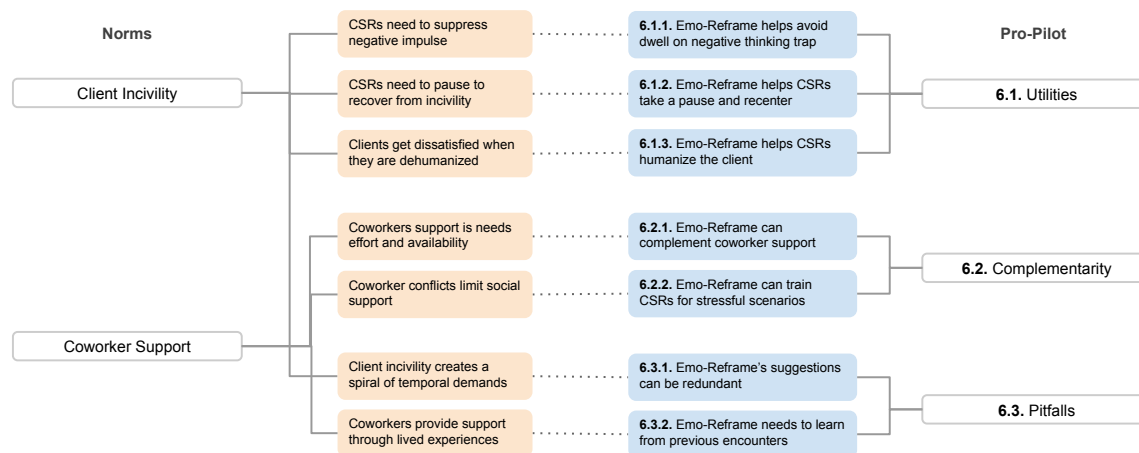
Norms

Client Incivility

Coworker Support

CSRs need to suppress negative impulse

CSRs need to pause to recover from incivility

Clients get dissatisfied when they are dehumanized

Coworkers support is needs effort and availability

Coworker conflicts limit social support

Client incivility creates a spiral of temporal demands

Coworkers provide support through lived experiences

**6.1.1.** Emo-Reframe helps avoid dwell on negative thinking trap

**6.1.2.** Emo-Reframe helps CSRs take a pause and recenter

**6.1.3.** Emo-Reframe helps CSRs humanize the client

**6.2.1.** Emo-Reframe can complement coworker support

**6.2.2.** Emo-Reframe can train CSRs for stressful scenarios

**6.3.1.** Emo-Reframe's suggestions can be redundant

**6.3.2.** Emo-Reframe needs to learn from previous encounters

Pro-Pilot

**6.1.** Utilities

**6.2.** Complementarity

**6.3.** Pitfalls